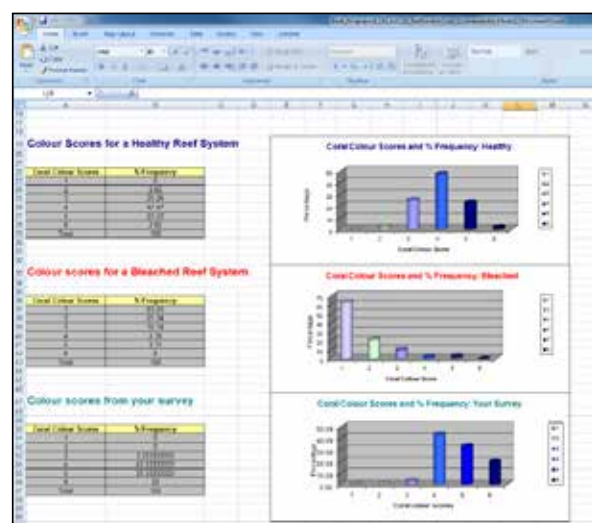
Colour Scores for a Healthy Reef System

| Coral Colour Scores | % Frequency |
|---|---|
| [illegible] | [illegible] |
| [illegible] | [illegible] |
| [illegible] | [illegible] |
| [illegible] | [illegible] |
| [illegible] | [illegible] |
| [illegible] | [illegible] |
| Total | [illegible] |

Colour scores for a Bleached Reef System

| Coral Colour Scores | % Frequency |
|---|---|
| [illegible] | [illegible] |
| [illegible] | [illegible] |
| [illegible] | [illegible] |
| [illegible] | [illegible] |
| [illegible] | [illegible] |
| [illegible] | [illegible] |
| Total | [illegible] |

Colour scores from your survey

| Coral Colour Scores | % Frequency |
|---|---|
| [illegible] | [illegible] |
| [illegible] | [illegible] |
| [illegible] | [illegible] |
| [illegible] | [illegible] |
| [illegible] | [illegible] |
| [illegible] | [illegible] |
| Total | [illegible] |

Coral Colour Scores and % Frequency: Healthy

Percentage

1 2 3 4 5 6

Coral Colour Score

Coral Colour Scores and % Frequency: Bleached

Percentage

1 2 3 4 5 6

Coral Colour Score

Coral Colour Scores and % Frequency: Your Survey

Percentage

1 2 3 4 5 6

Coral colour scores